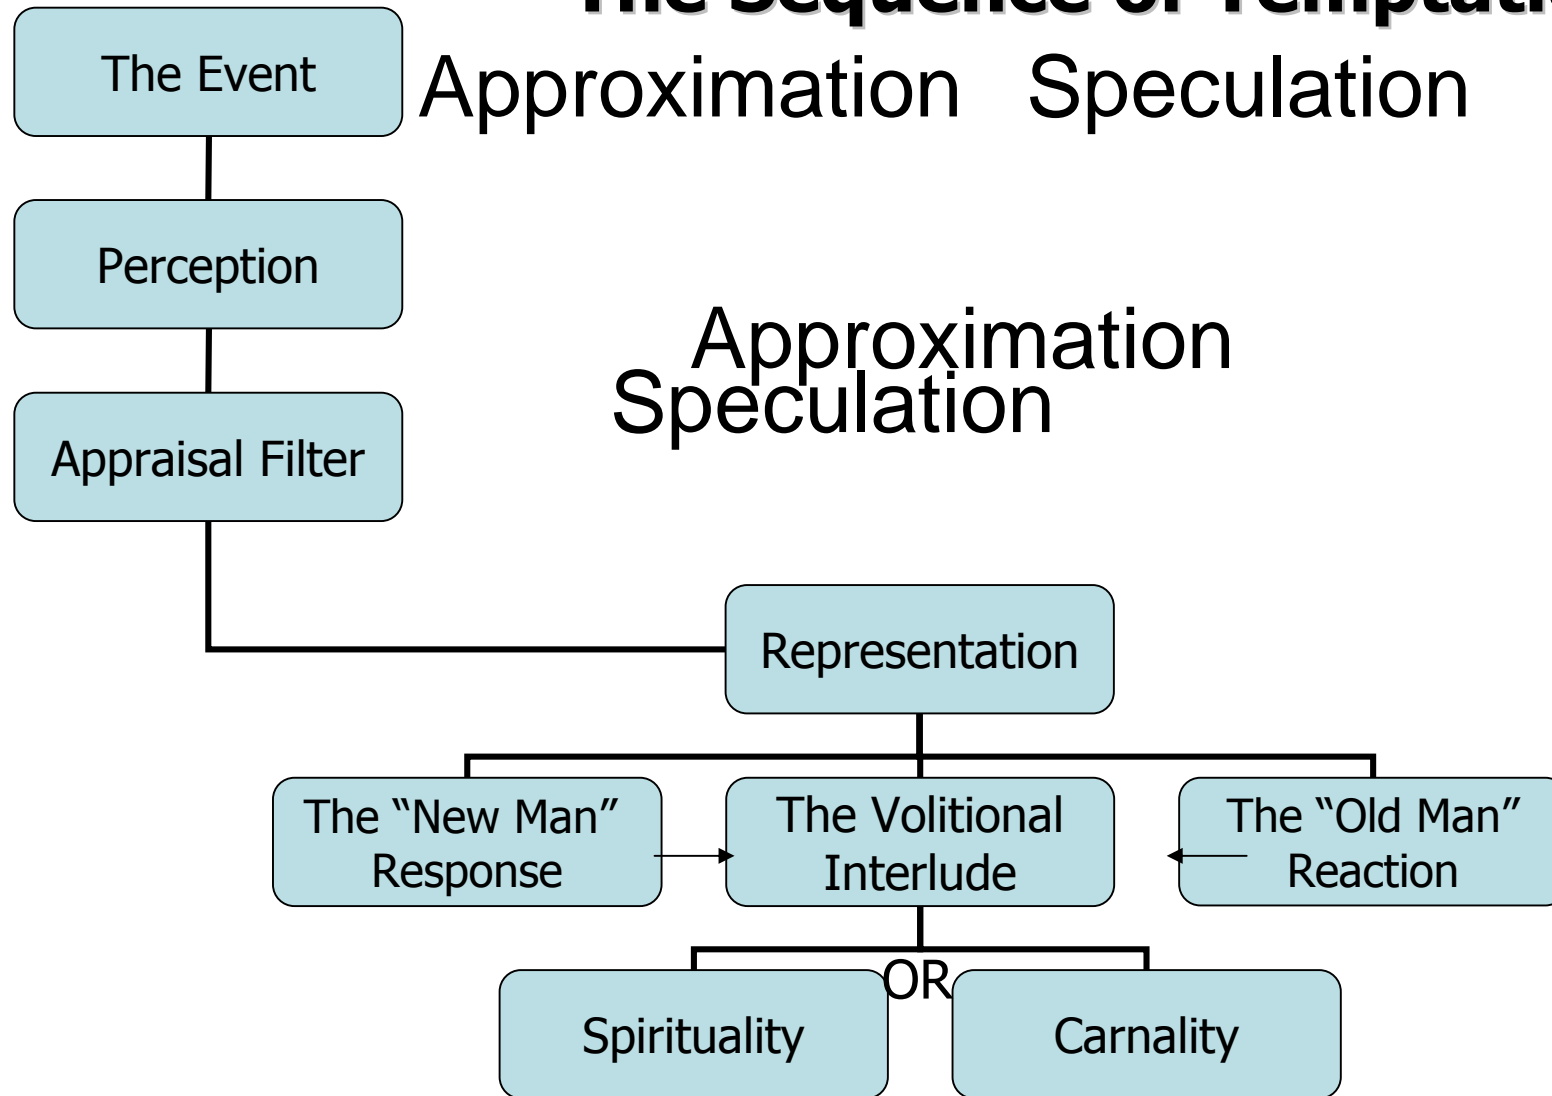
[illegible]

The Event

Approximation Speculation

Perception

Approximation
Speculation

Appraisal Filter

Representation

The "New Man" Response

The Volitional Interlude

The "Old Man" Reaction

OR

Spirituality

Carnality